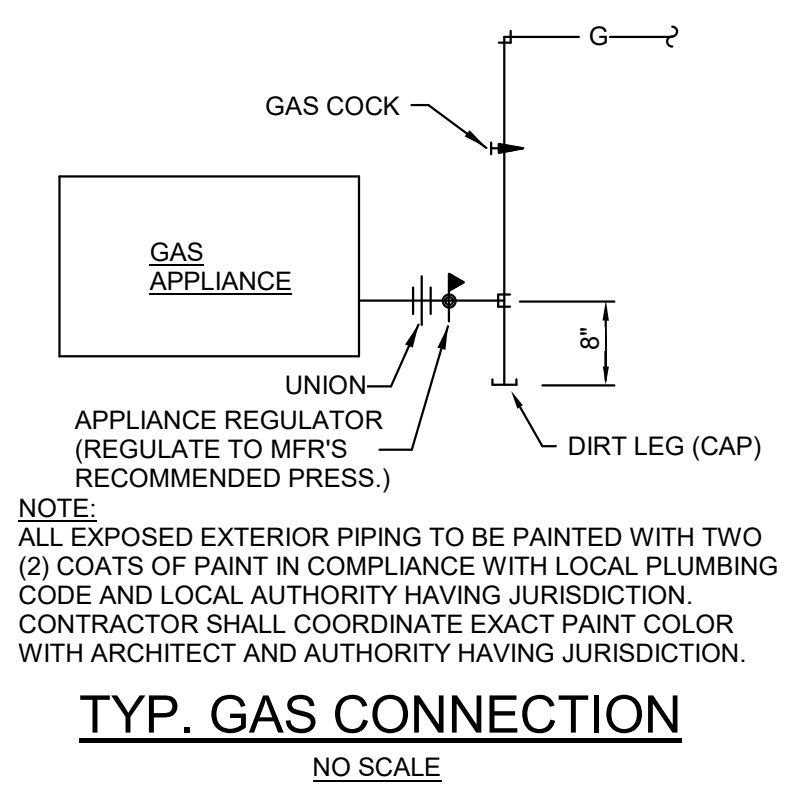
G

GAS COCK

GAS APPLIANCE

8"

UNION

APPLIANCE REGULATOR (REGULATE TO MFR'S RECOMMENDED PRESS.)

DIRT LEG (CAP)

NOTE:
ALL EXPOSED EXTERIOR PIPING TO BE PAINTED WITH TWO (2) COATS OF PAINT IN COMPLIANCE WITH LOCAL PLUMBING CODE AND LOCAL AUTHORITY HAVING JURISDICTION. CONTRACTOR SHALL COORDINATE EXACT PAINT COLOR WITH ARCHITECT AND AUTHORITY HAVING JURISDICTION.

TYP. GAS CONNECTION

NO SCALE